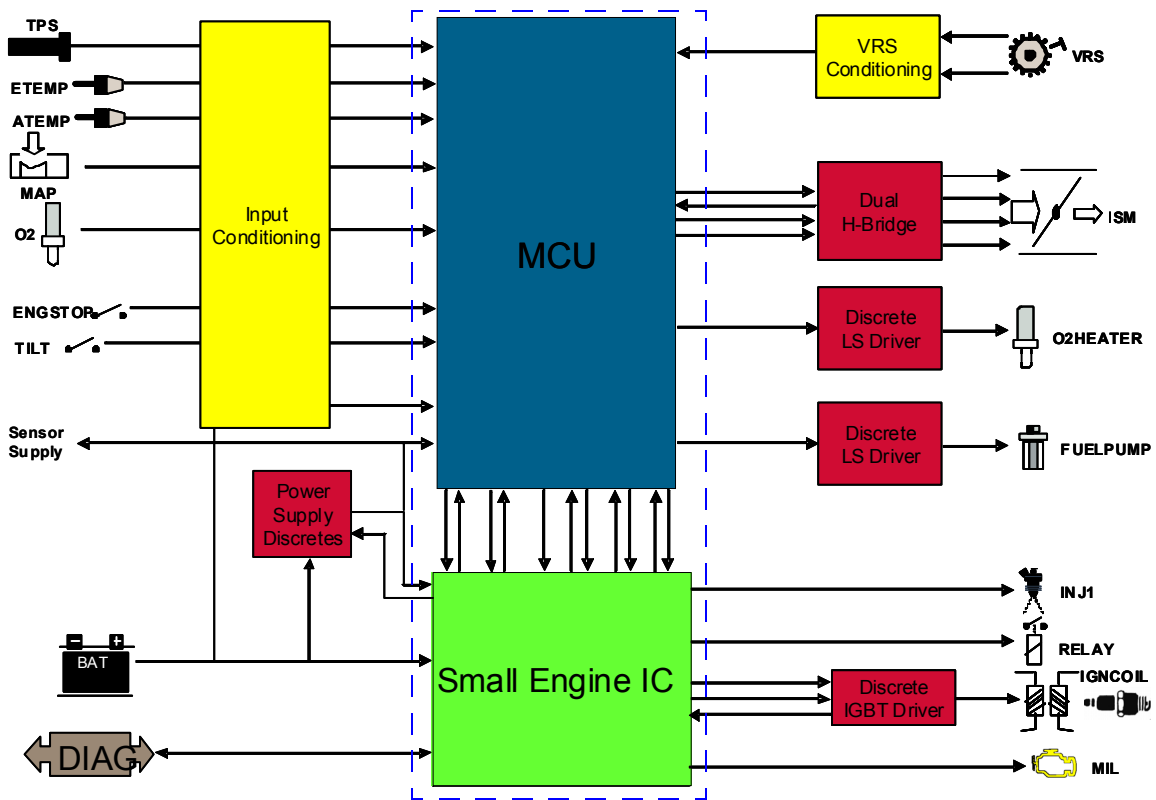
TPS
ETEMP
ATEMP
MAP
O2
ENGSTOP
TILT
Sensor Supply

Input Conditioning

MCU

VRS Conditioning
VRS

Dual H-Bridge
ISM

Discrete LS Driver
O2HEATER

Discrete LS Driver
FUELPUMP

Power Supply Discretes

BAT

Small Engine IC

INJ1
RELAY
Discrete IGBT Driver
IGNCOIL
MIL

DIAG